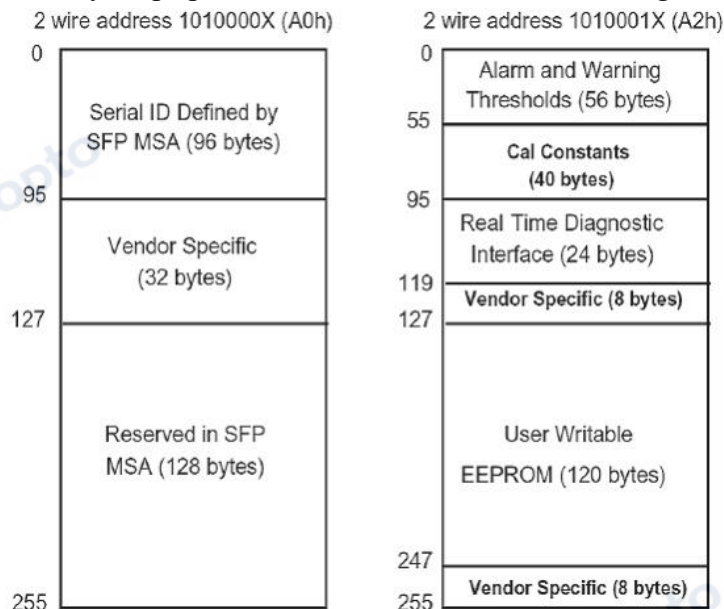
2 wire address 1010000X (A0h)

0

Serial ID Defined by SFP MSA (96 bytes)

95

Vendor Specific (32 bytes)

127

Reserved in SFP MSA (128 bytes)

255

2 wire address 1010001X (A2h)

0

Alarm and Warning Thresholds (56 bytes)

55

Cal Constants (40 bytes)

95

Real Time Diagnostic Interface (24 bytes)

119

Vendor Specific (8 bytes)

127

User Writable EEPROM (120 bytes)

247

Vendor Specific (8 bytes)

255